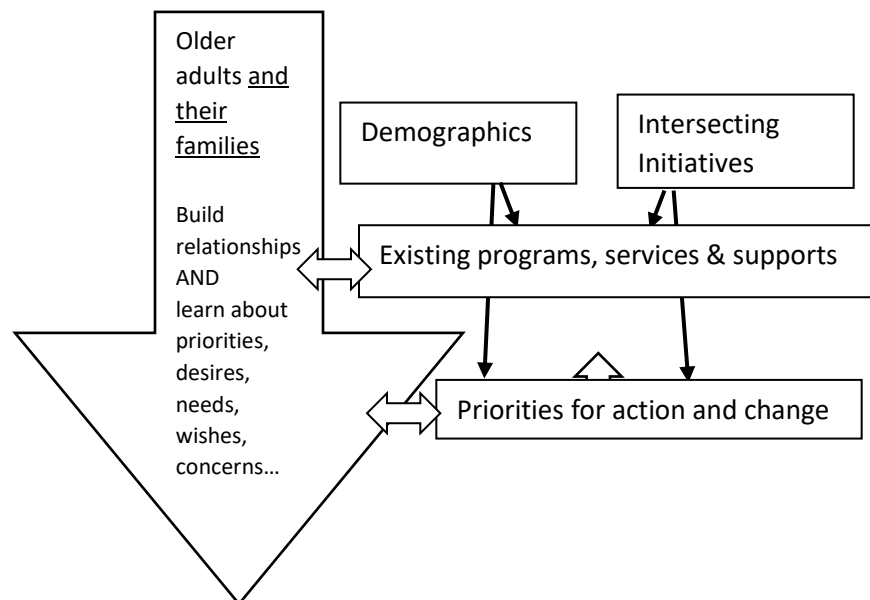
Older adults and their families

Build relationships AND learn about priorities, desires, needs, wishes, concerns…

Demographics

Intersecting Initiatives

Existing programs, services & supports

Priorities for action and change